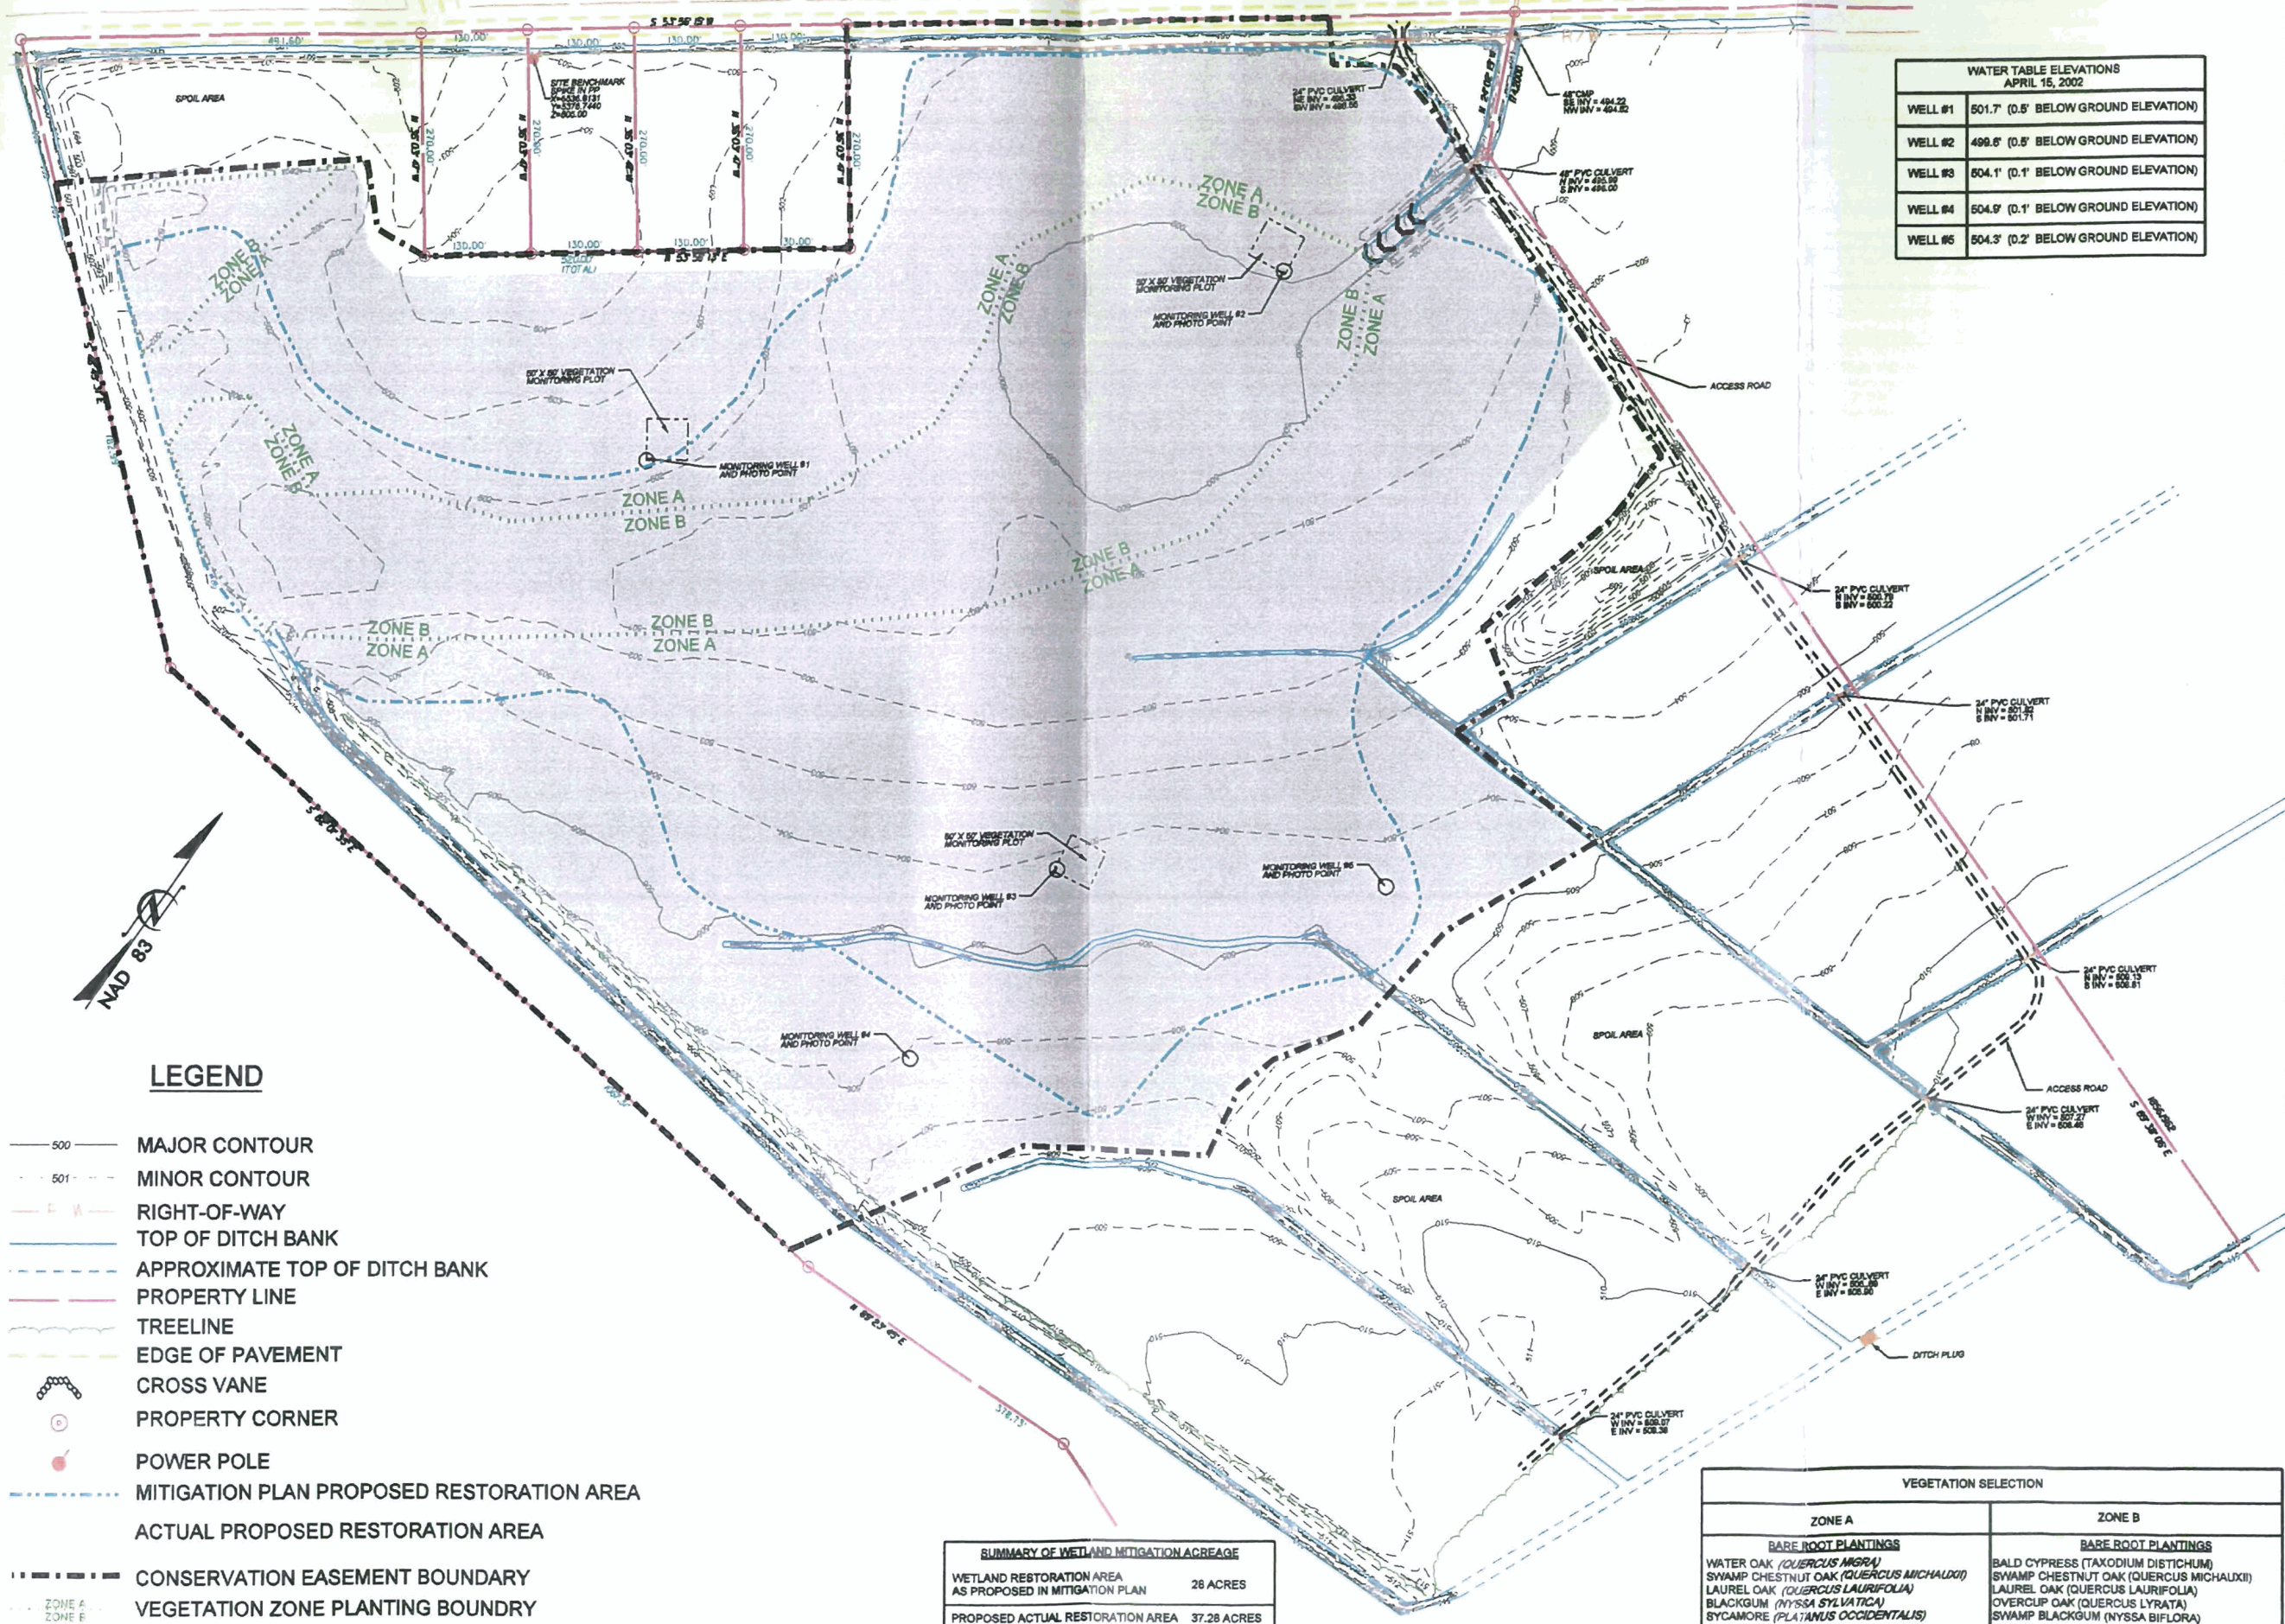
WATER TABLE ELEVATIONS
APRIL 15, 2002

| WELL #1 | 501.7' (0.5' BELOW GROUND ELEVATION) |
|---|---|
| WELL #2 | 499.6' (0.5' BELOW GROUND ELEVATION) |
| WELL #3 | 504.1' (0.1' BELOW GROUND ELEVATION) |
| WELL #4 | 504.9' (0.1' BELOW GROUND ELEVATION) |
| WELL #5 | 504.3' (0.2' BELOW GROUND ELEVATION) |

SPOIL AREA

SITE BENCHMARK SPIKE IN PP

24" PVC CULVERT

48" CMP

48" PVC CULVERT

ZONE A
ZONE B

ZONE B
ZONE A

50' X 50' VEGETATION MONITORING PLOT

MONITORING WELL #2 AND PHOTO POINT

MONITORING WELL #1 AND PHOTO POINT

MONITORING WELL #3 AND PHOTO POINT

MONITORING WELL #4 AND PHOTO POINT

MONITORING WELL #5 AND PHOTO POINT

ACCESS ROAD

SPOIL AREA

24" PVC CULVERT

DITCH PLUG

NAD 83

LEGEND

500 MAJOR CONTOUR
501 MINOR CONTOUR
RIGHT-OF-WAY
TOP OF DITCH BANK
APPROXIMATE TOP OF DITCH BANK
PROPERTY LINE
TREELINE
EDGE OF PAVEMENT
CROSS VANE
PROPERTY CORNER
POWER POLE
MITIGATION PLAN PROPOSED RESTORATION AREA
ACTUAL PROPOSED RESTORATION AREA
CONSERVATION EASEMENT BOUNDARY
ZONE A
ZONE B VEGETATION ZONE PLANTING BOUNDRY

SUMMARY OF WETLAND MITIGATION ACREAGE

| WETLAND RESTORATION AREA AS PROPOSED IN MITIGATION PLAN | 26 ACRES |
|---|---|
| PROPOSED ACTUAL RESTORATION AREA | 37.28 ACRES |

VEGETATION SELECTION

| ZONE A | ZONE B |
|---|---|
| BARE ROOT PLANTINGS | BARE ROOT PLANTINGS |
| WATER OAK (QUERCUS NIGRA) SWAMP CHESTNUT OAK (QUERCUS MICHAUXII) LAUREL OAK (QUERCUS LAURIFOLIA) BLACKGUM (NYSSA SYLVATICA) SYCAMORE (PLATANUS OCCIDENTALIS) | BALD CYPRESS (TAXODIUM DISTICHUM) SWAMP CHESTNUT OAK (QUERCUS MICHAUXII) LAUREL OAK (QUERCUS LAURIFOLIA) OVERCUP OAK (QUERCUS LYRATA) SWAMP BLACKGUM (NYSSA BIFLORA) |